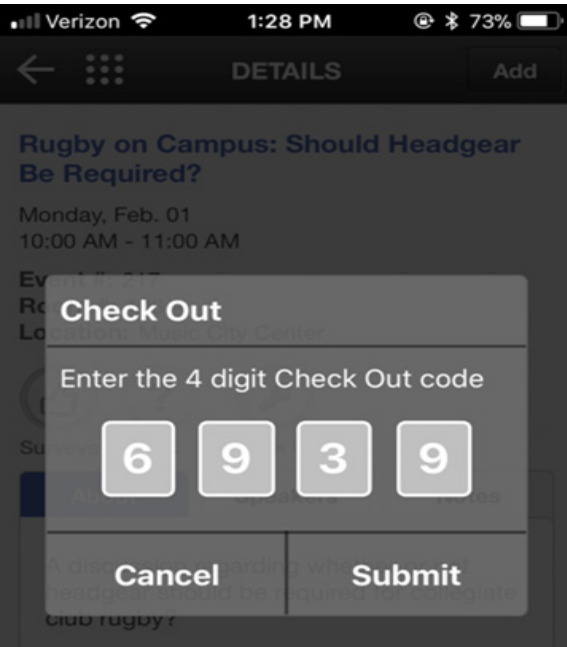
Verizon 1:28 PM 73%

DETAILS Add

Rugby on Campus: Should Headgear Be Required?

Monday, Feb. 01
10:00 AM - 11:00 AM

Event #: 217
Ro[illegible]
Lo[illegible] Location: Music City Center

Su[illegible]

About Speakers Notes

Check Out

Enter the 4 digit Check Out code

6 9 3 9

Cancel Submit

A discussion regarding whether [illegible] headgear should be required for collegiate club rugby?